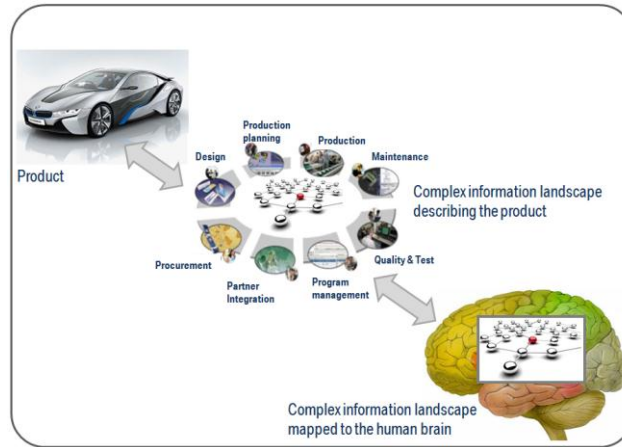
Product

Production planning

Production

Design

Maintenance

Complex information landscape describing the product

Quality & Test

Procurement

Program management

Partner Integration

Complex information landscape mapped to the human brain